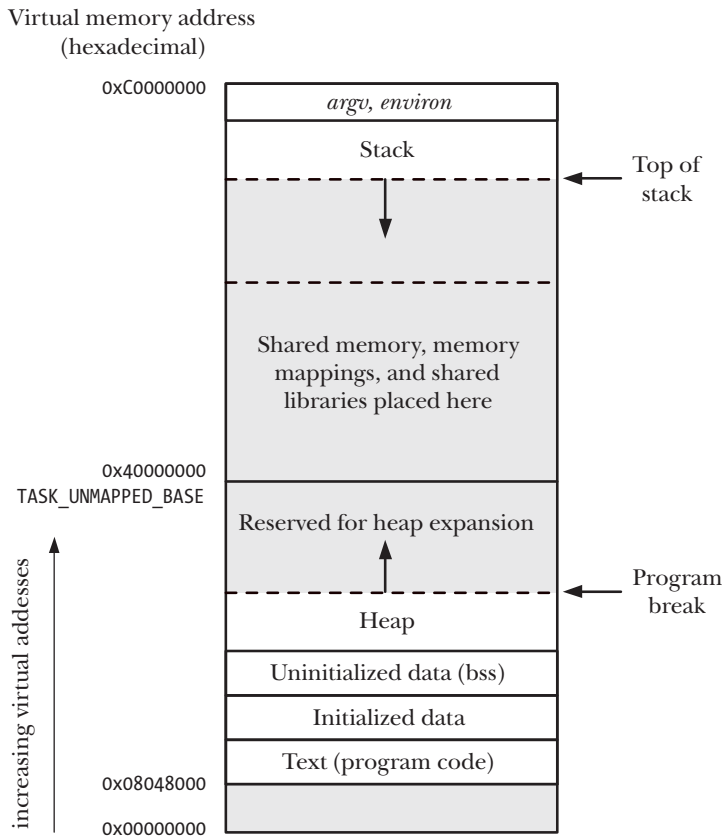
Virtual memory address (hexadecimal)

0xC0000000

argv, environ

Stack

Top of stack

Shared memory, memory mappings, and shared libraries placed here

0x40000000
TASK_UNMAPPED_BASE

Reserved for heap expansion

Program break

Heap

Uninitialized data (bss)

Initialized data

Text (program code)

0x08048000

0x00000000

increasing virtual addesses